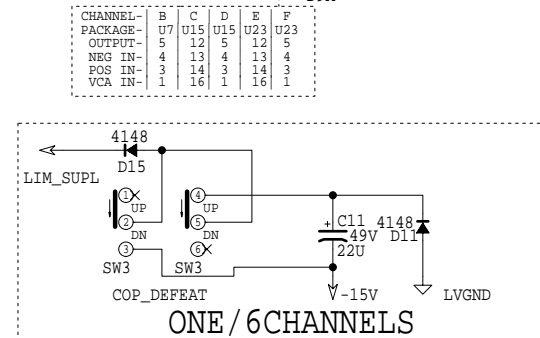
| CHANNEL- | B | C | D | E | F |
|---|---|---|---|---|---|
| PACKAGE- | U7 | U15 | U15 | U23 | U23 |
| OUTPUT- | 5 | 12 | 5 | 12 | 5 |
| NEG IN- | 4 | 13 | 4 | 13 | 4 |
| POS IN- | 3 | 14 | 3 | 14 | 3 |
| VCA IN- | 1 | 16 | 1 | 16 | 1 |

4148
D15
LIM_SUPL
1 UP
2
DN
3
SW3
4 UP
5
DN
6
SW3
C11
49V
22U
4148
D11
COP_DEFEAT
-15V
LVGND
ONE/6CHANNELS